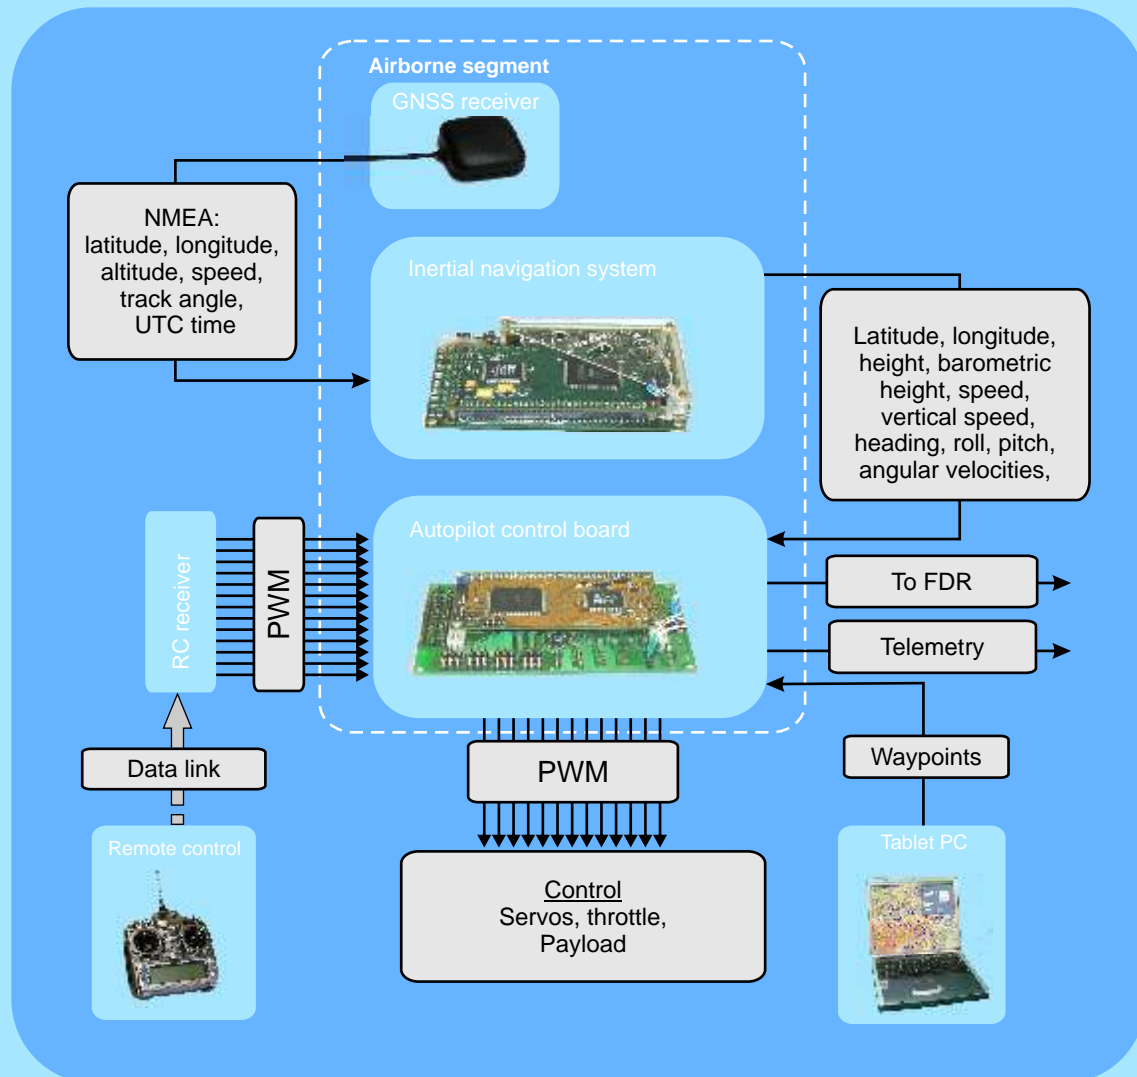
Airborne segment

GNSS receiver

NMEA:
latitude, longitude, altitude, speed, track angle, UTC time

Inertial navigation system

Latitude, longitude, height, barometric height, speed, vertical speed, heading, roll, pitch, angular velocities,

RC receiver

PWM

Autopilot control board

To FDR

Telemetry

Data link

PWM

Waypoints

Remote control

Control
Servos, throttle, Payload

Tablet PC